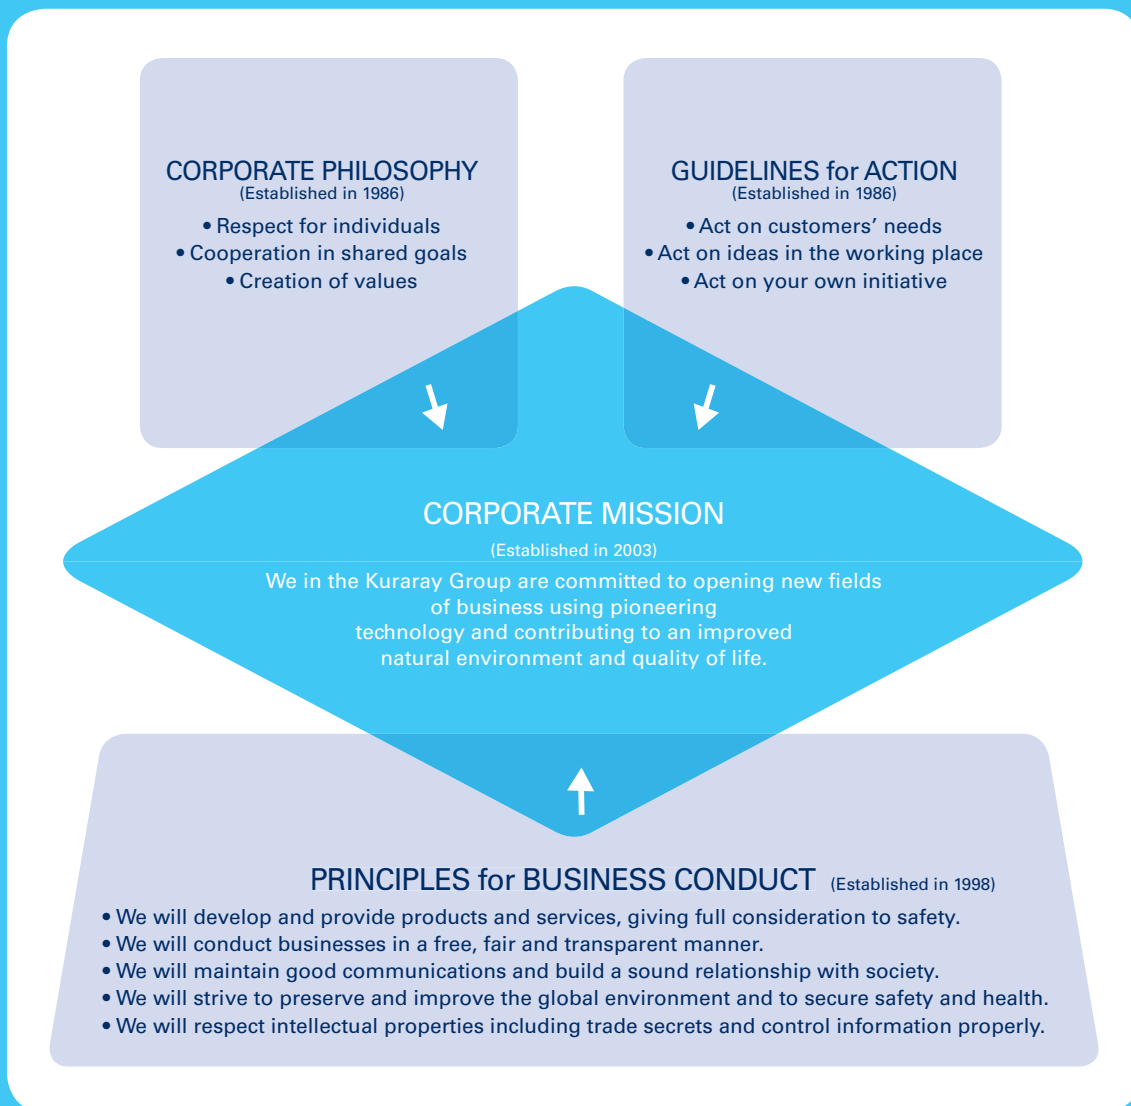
CORPORATE PHILOSOPHY
(Established in 1986)

• Respect for individuals
• Cooperation in shared goals
• Creation of values

GUIDELINES for ACTION
(Established in 1986)

• Act on customers' needs
• Act on ideas in the working place
• Act on your own initiative

CORPORATE MISSION
(Established in 2003)

We in the Kuraray Group are committed to opening new fields of business using pioneering technology and contributing to an improved natural environment and quality of life.

PRINCIPLES for BUSINESS CONDUCT (Established in 1998)

• We will develop and provide products and services, giving full consideration to safety.
• We will conduct businesses in a free, fair and transparent manner.
• We will maintain good communications and build a sound relationship with society.
• We will strive to preserve and improve the global environment and to secure safety and health.
• We will respect intellectual properties including trade secrets and control information properly.